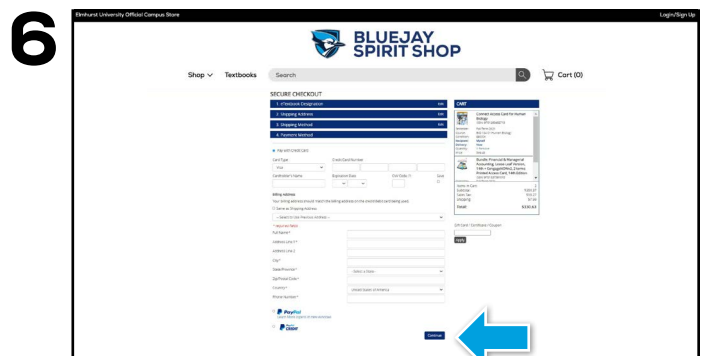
6

Elmhurst University Official Campus Store

Login/Sign Up

BLUEJAY SPIRIT SHOP

Shop ∨ Textbooks Search

Cart (0)

SECURE CHECKOUT

1. eTextbook Designation Edit

2. Shipping Address Edit

3. Shipping Method Edit

4. Payment Method

Pay with Credit Card

Card Type

Visa

Credit Card Number

Cardholder's Name

Expiration Date

CVV Code

Billing Address

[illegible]

Same as Shipping Address

Full Name*

Address Line 1*

Address Line 2

City*

State/Province*

Zip/Postal Code*

Country*

United States of America

Phone Number*

PayPal

PayPal Credit

Continue

CART

Connect Access Card for Human Biology

Bundle: Financial & Managerial Accounting

Gift Card / Certificate / Coupon

Apply